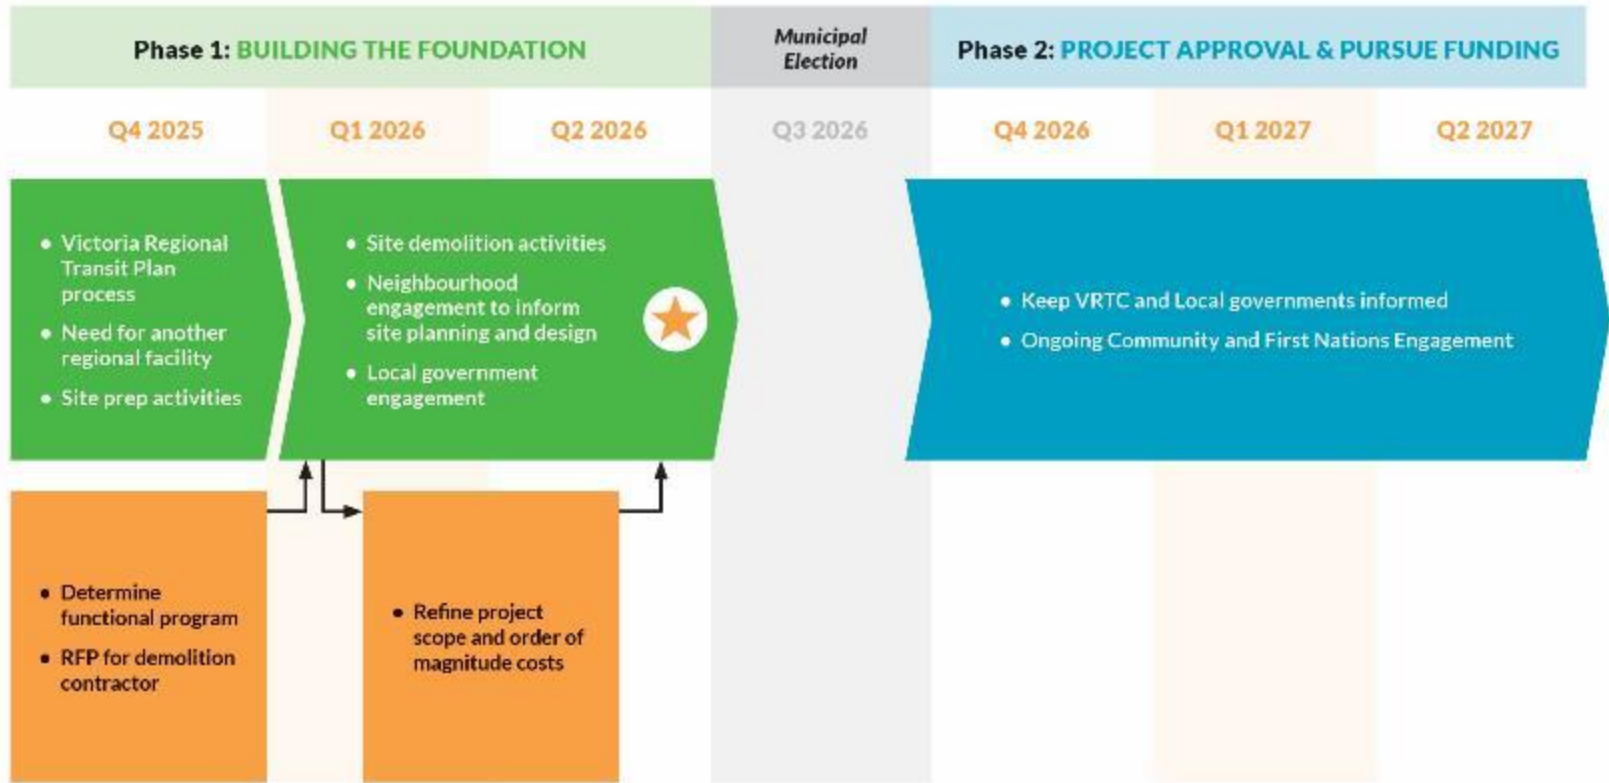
Phase 1: BUILDING THE FOUNDATION

Municipal Election

Phase 2: PROJECT APPROVAL & PURSUE FUNDING

Q4 2025

Q1 2026

Q2 2026

Q3 2026

Q4 2026

Q1 2027

Q2 2027

- Victoria Regional Transit Plan process
- Need for another regional facility
- Site prep activities

- Site demolition activities
- Neighbourhood engagement to inform site planning and design
- Local government engagement

- Keep VRTC and Local governments informed
- Ongoing Community and First Nations Engagement

- Determine functional program
- RFP for demolition contractor

- Refine project scope and order of magnitude costs